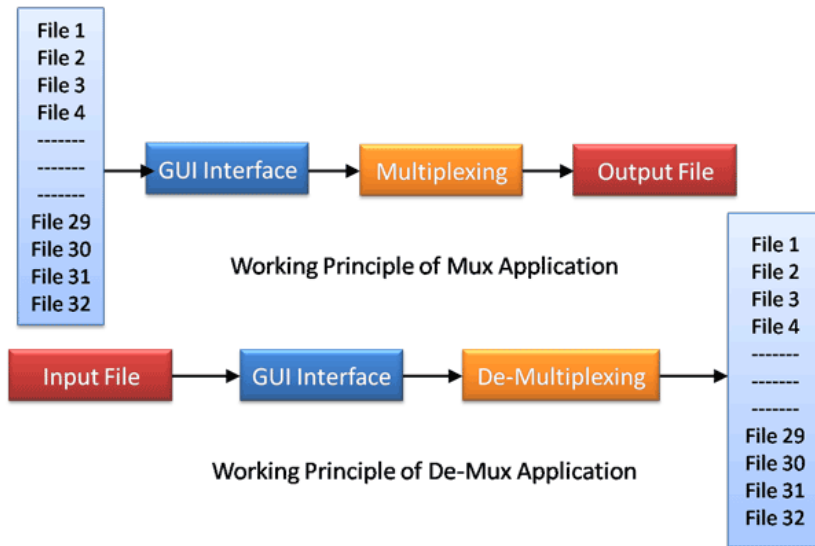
File 1
File 2
File 3
File 4
-------
-------
-------
File 29
File 30
File 31
File 32

GUI Interface

Multiplexing

Output File

Working Principle of Mux Application

Input File

GUI Interface

De-Multiplexing

File 1
File 2
File 3
File 4
-------
-------
-------
File 29
File 30
File 31
File 32

Working Principle of De-Mux Application